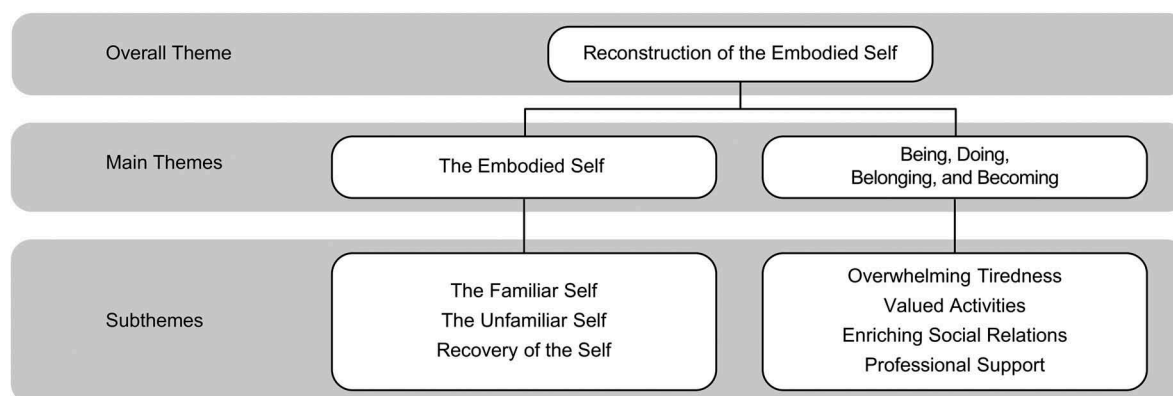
Overall Theme

Reconstruction of the Embodied Self

Main Themes

The Embodied Self

Being, Doing, Belonging, and Becoming

Subthemes

The Familiar Self
The Unfamiliar Self
Recovery of the Self

Overwhelming Tiredness
Valued Activities
Enriching Social Relations
Professional Support